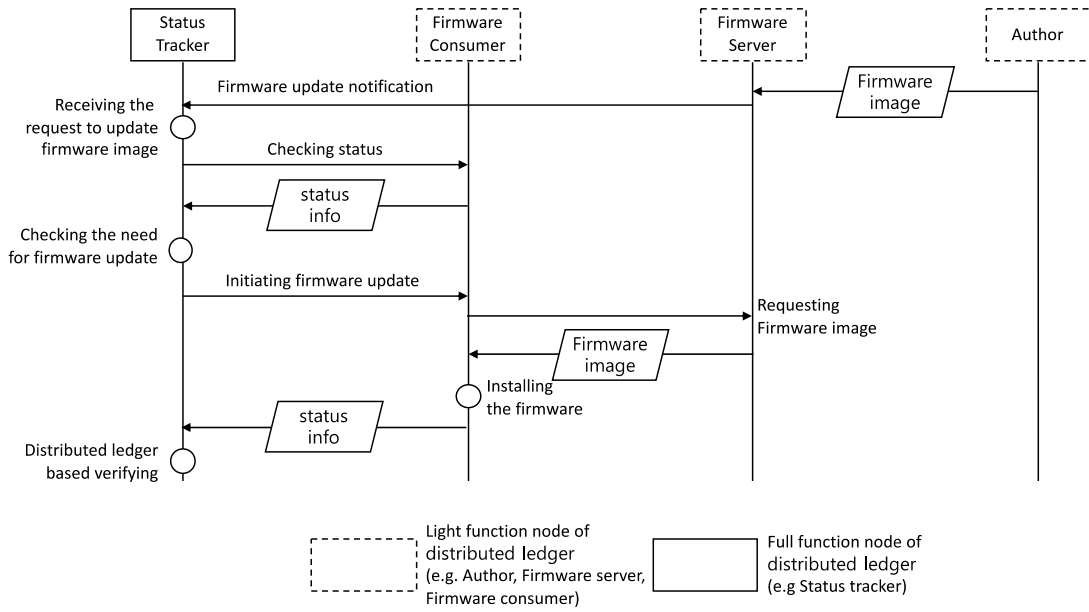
Status Tracker

Firmware Consumer

Firmware Server

Author

Firmware update notification

Firmware image

Receiving the request to update firmware image

Checking status

status info

Checking the need for firmware update

Initiating firmware update

Requesting Firmware image

Firmware image

Installing the firmware

status info

Distributed ledger based verifying

Light function node of distributed ledger (e.g. Author, Firmware server, Firmware consumer)

Full function node of distributed ledger (e.g Status tracker)